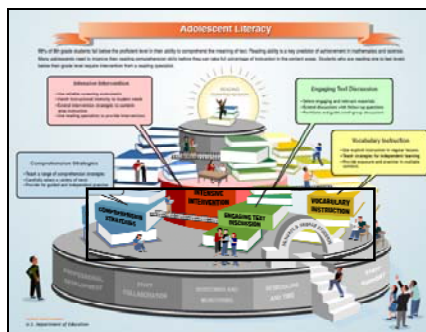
Adolescent Literacy

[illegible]

Intensive Intervention

Engaging Text Discussion

Vocabulary Instruction

Comprehension Strategies

COMPREHENSION STRATEGIES

INTENSIVE INTERVENTION

ENGAGING TEXT DISCUSSION

VOCABULARY INSTRUCTION

PROFESSIONAL DEVELOPMENT

STAFF COLLABORATION

SCHEDULING AND TIME

U.S. Department of Education